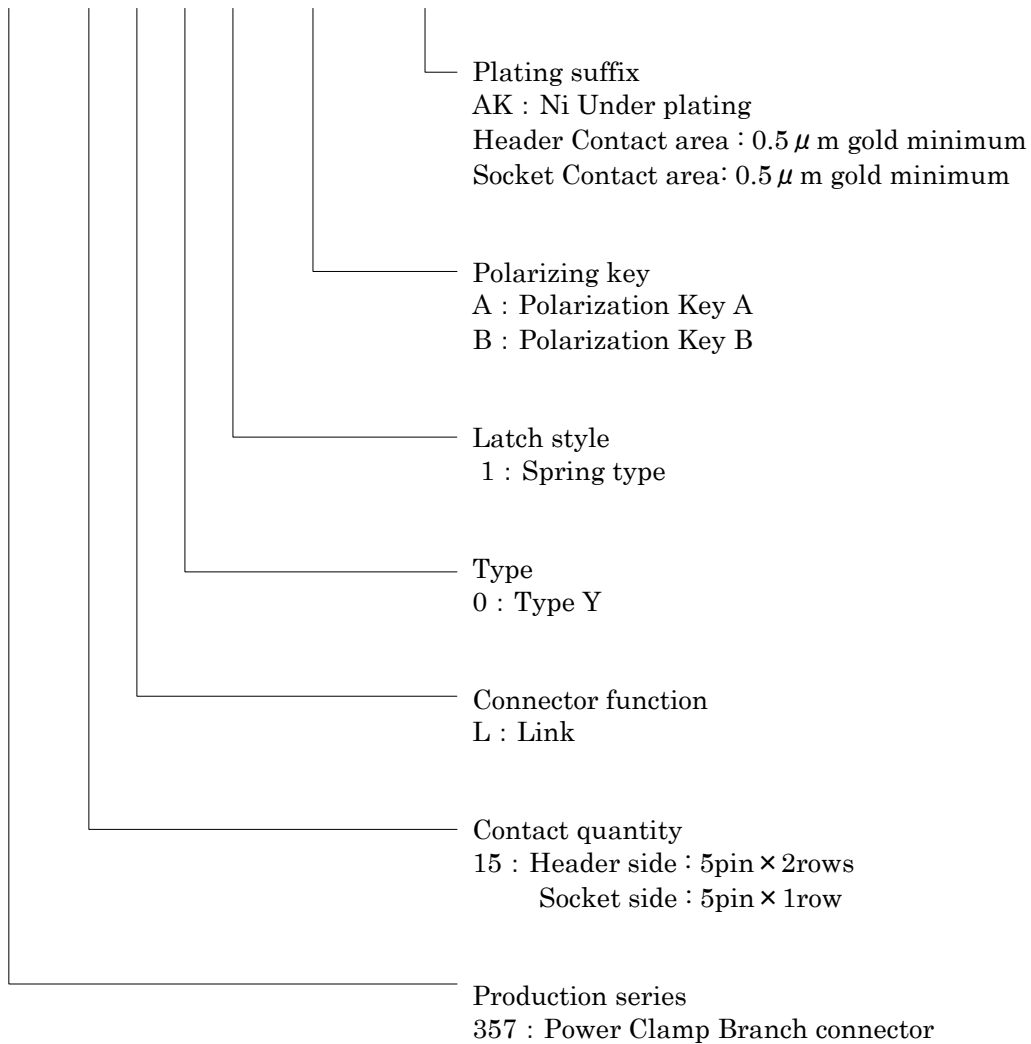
Plating suffix
AK : Ni Under plating
Header Contact area : 0.5 $\mu$ m gold minimum
Socket Contact area: 0.5 $\mu$ m gold minimum

Polarizing key
A : Polarization Key A
B : Polarization Key B

Latch style
1 : Spring type

Type
0 : Type Y

Connector function
L : Link

Contact quantity
15 : Header side : 5pin × 2rows
Socket side : 5pin × 1row

Production series
357 : Power Clamp Branch connector